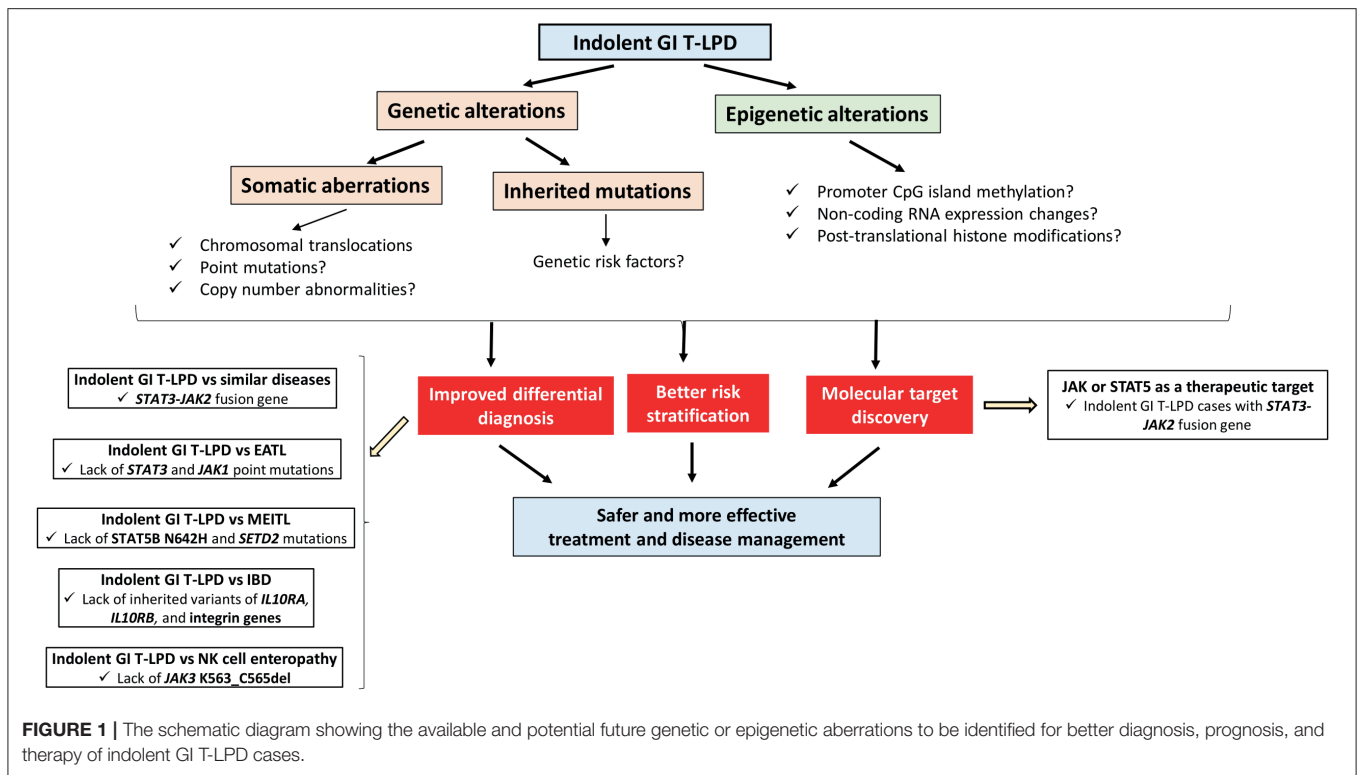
Indolent GI T-LPD

Genetic alterations

Epigenetic alterations

Somatic aberrations

Inherited mutations

✓ Promoter CpG island methylation?
✓ Non-coding RNA expression changes?
✓ Post-translational histone modifications?

✓ Chromosomal translocations
✓ Point mutations?
✓ Copy number abnormalities?

Genetic risk factors?

Indolent GI T-LPD vs similar diseases
✓ STAT3-JAK2 fusion gene

Indolent GI T-LPD vs EATL
✓ Lack of STAT3 and JAK1 point mutations

Indolent GI T-LPD vs MEITL
✓ Lack of STAT5B N642H and SETD2 mutations

Indolent GI T-LPD vs IBD
✓ Lack of inherited variants of IL10RA, IL10RB, and integrin genes

Indolent GI T-LPD vs NK cell enteropathy
✓ Lack of JAK3 K563_C565del

Improved differential diagnosis

Better risk stratification

Molecular target discovery

JAK or STAT5 as a therapeutic target
✓ Indolent GI T-LPD cases with STAT3-JAK2 fusion gene

Safer and more effective treatment and disease management

FIGURE 1 | The schematic diagram showing the available and potential future genetic or epigenetic aberrations to be identified for better diagnosis, prognosis, and therapy of indolent GI T-LPD cases.